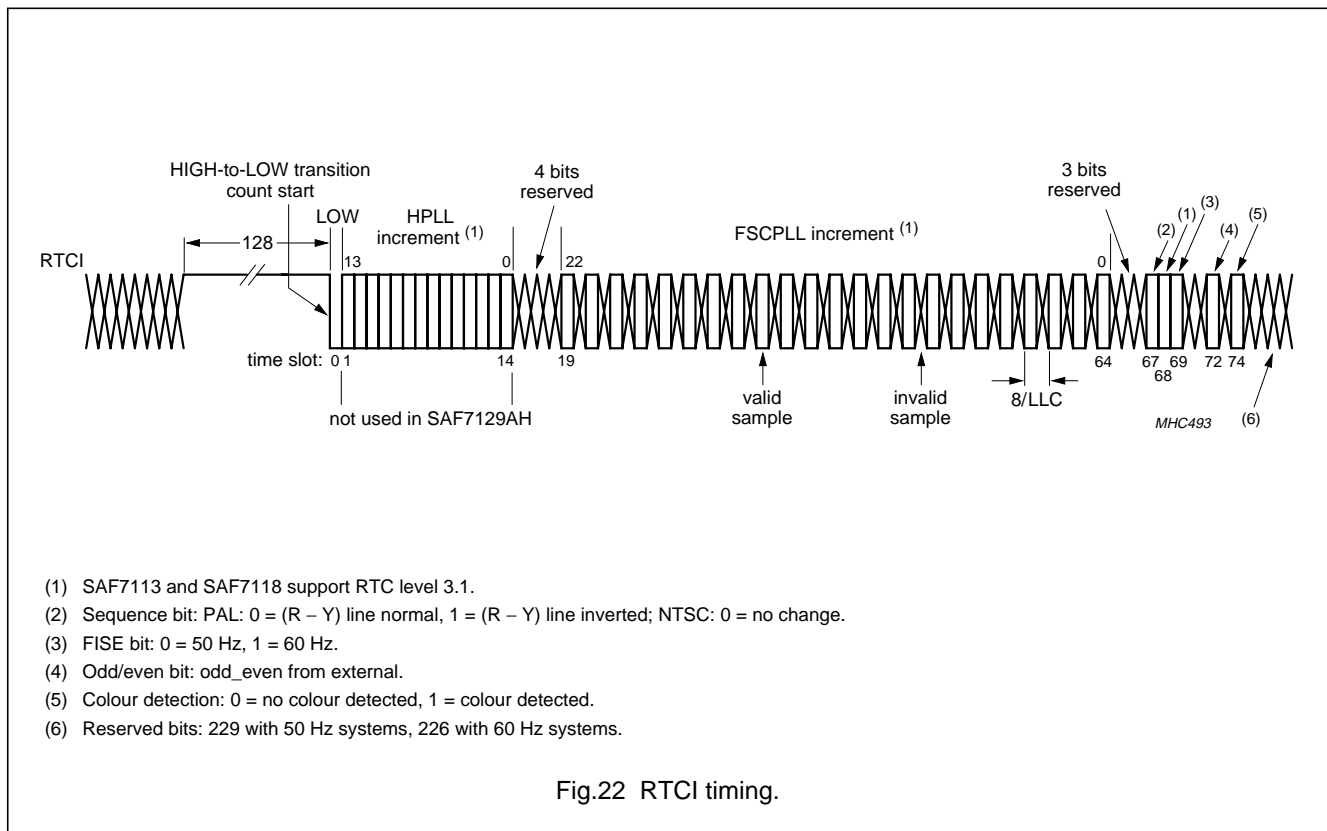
HIGH-to-LOW transition count start

4 bits reserved

3 bits reserved

LOW

HPLL increment (1)

FSCPLL increment (1)

128

RTCI

13

0

22

0

(2) (1) (3)

(4) (5)

time slot: 0 1

14

19

64

67 69 72 74

68

not used in SAF7129AH

valid sample

invalid sample

8/LLC

MHC493

(6)

(1) SAF7113 and SAF7118 support RTC level 3.1.

(2) Sequence bit: PAL: 0 = (R − Y) line normal, 1 = (R − Y) line inverted; NTSC: 0 = no change.

(3) FISE bit: 0 = 50 Hz, 1 = 60 Hz.

(4) Odd/even bit: odd_even from external.

(5) Colour detection: 0 = no colour detected, 1 = colour detected.

(6) Reserved bits: 229 with 50 Hz systems, 226 with 60 Hz systems.

Fig.22 RTCI timing.